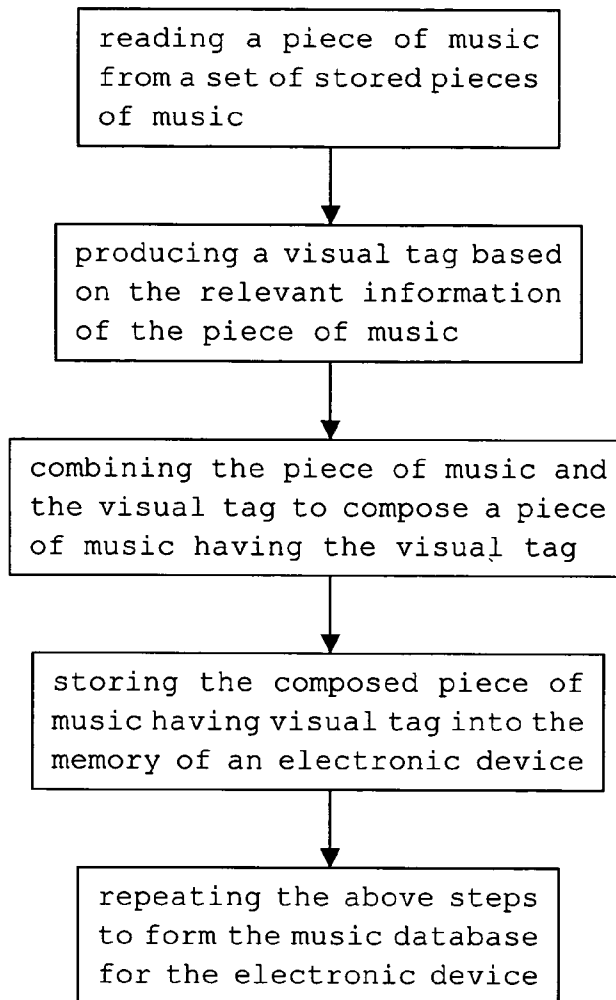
reading a piece of music from a set of stored pieces of music

producing a visual tag based on the relevant information of the piece of music

combining the piece of music and the visual tag to compose a piece of music having the visual tag

storing the composed piece of music having visual tag into the memory of an electronic device

repeating the above steps to form the music database for the electronic device